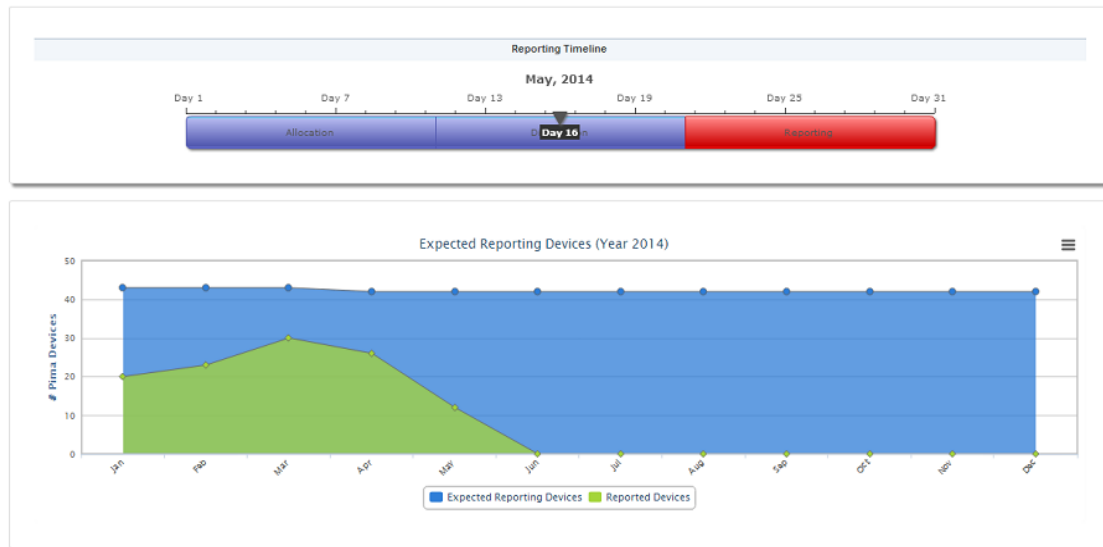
Reporting Timeline

May, 2014

Day 1 Day 7 Day 13 Day 19 Day 25 Day 31

Allocation D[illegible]o Day 16 Reporting

Expected Reporting Devices (Year 2014)

# Pima Devices

50
40
30
20
10
0

Jan Feb Mar Apr May Jun Jul Aug Sep Oct Nov Dec

Expected Reporting Devices Reported Devices